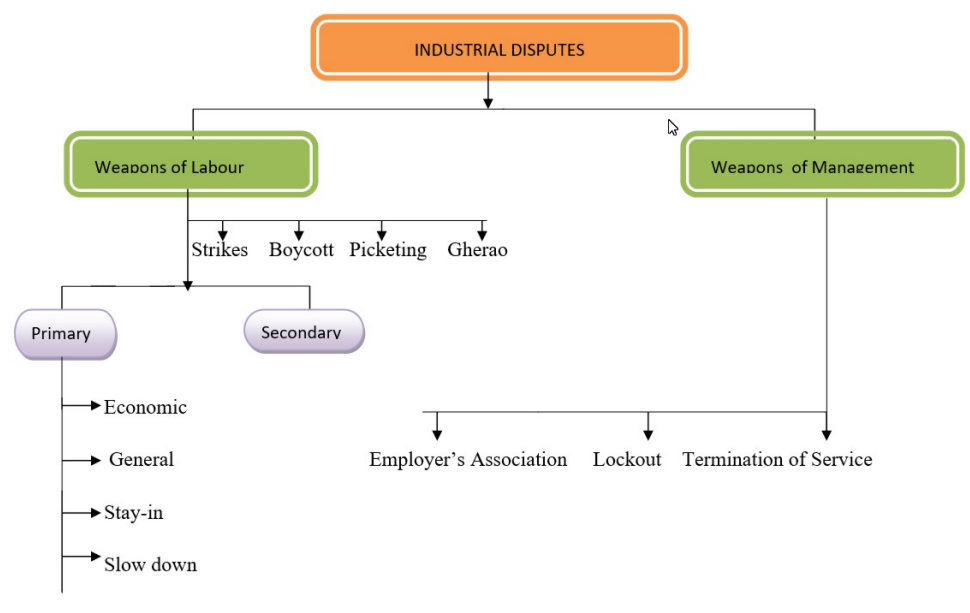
INDUSTRIAL DISPUTES

Weapons of Labour

Weapons of Management

Strikes Boycott Picketing Gherao

Primary

Secondary

Economic

General

Stay-in

Slow down

Employer's Association Lockout Termination of Service